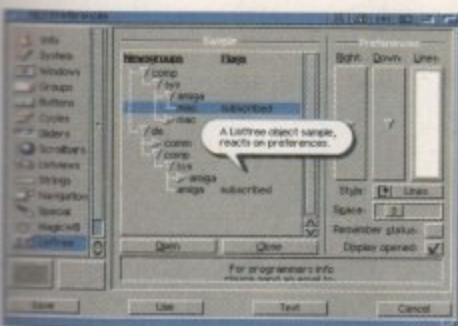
MUI Preferences

Info
System
Windows
Groups
Buttons
Cycles
Sliders
Scrollbars
Listviews
Strings
Navigation
Special
MagicWB
Listtree

Sample
Newsgroups
Flags
comp
sys
amiga
mac
subscribed
mac
de
comm
comp
sys
amiga
amiga
subscribed

A Listtree object sample,
reacts on preferences.

Open
Close

For programmers info
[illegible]

Preferences
Right
Down
Lines
Style
Lines
Space
2
Remember status
Display opened

Save
Use
Test
Cancel